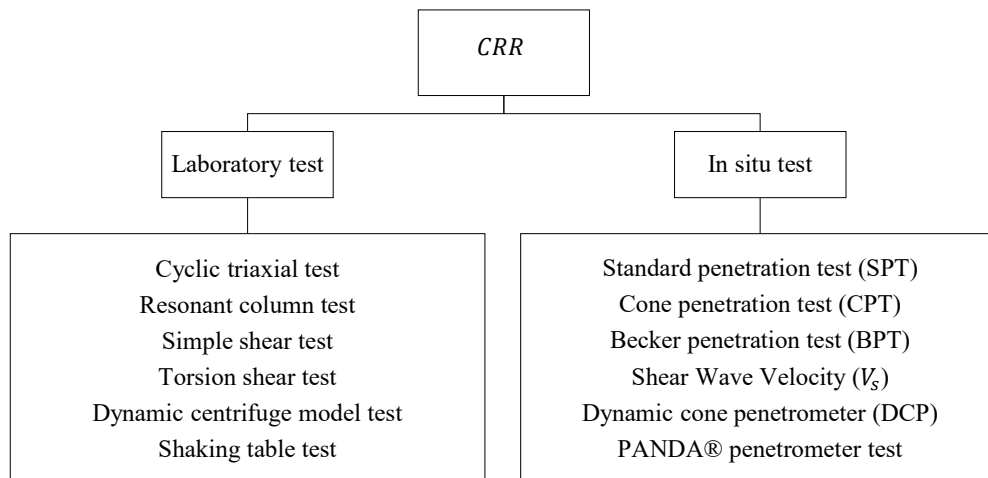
$CRR$

Laboratory test

In situ test

Cyclic triaxial test
Resonant column test
Simple shear test
Torsion shear test
Dynamic centrifuge model test
Shaking table test

Standard penetration test (SPT)
Cone penetration test (CPT)
Becker penetration test (BPT)
Shear Wave Velocity ($V_s$)
Dynamic cone penetrometer (DCP)
PANDA® penetrometer test